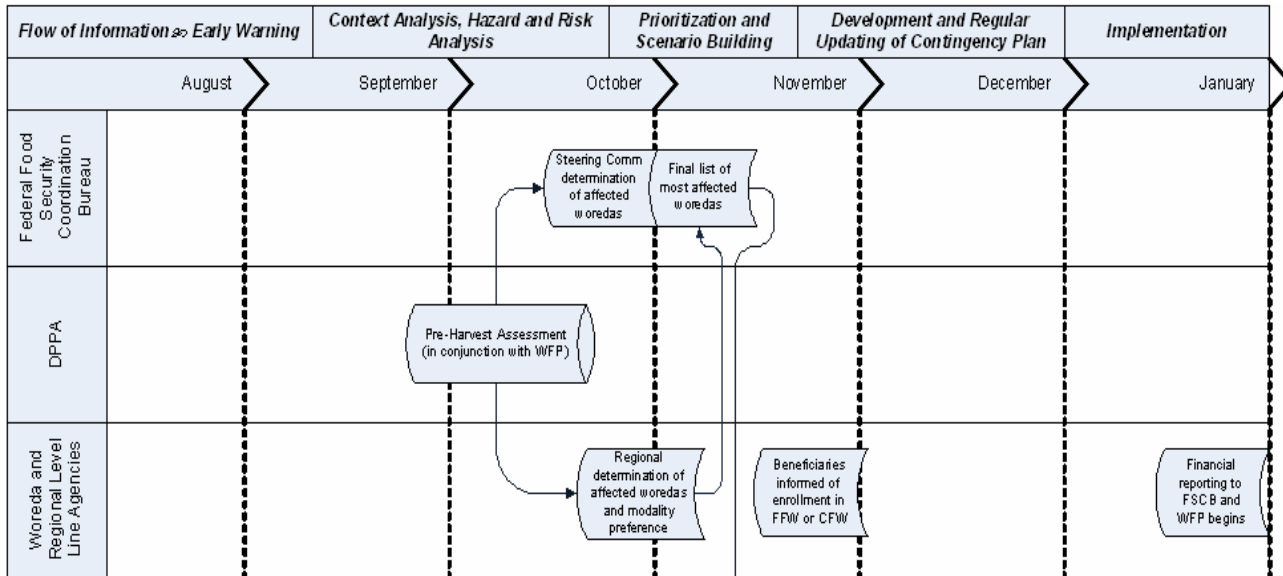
Flow of Information ∞ Early Warning

Context Analysis, Hazard and Risk Analysis

Prioritization and Scenario Building

Development and Regular Updating of Contingency Plan

Implementation

August

September

October

November

December

January

Federal Food Security Coordination Bureau

Steering Comm determination of affected woredas

Final list of most affected woredas

DPPA

Pre-Harvest Assessment (in conjunction with WFP)

Woreda and Regional Level Line Agencies

Regional determination of affected woredas and modality preference

Beneficiaries informed of enrollment in FFW or CFW

Financial reporting to FSCB and WFP begins